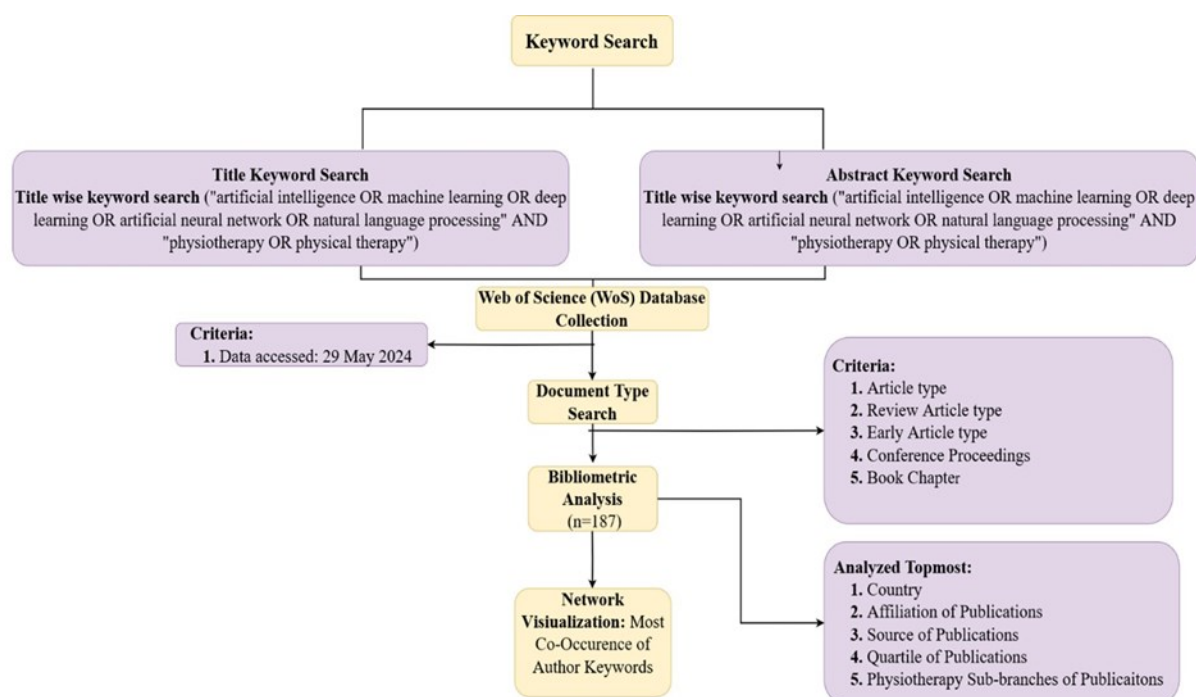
Keyword Search

Title Keyword Search
Title wise keyword search ("artificial intelligence OR machine learning OR deep learning OR artificial neural network OR natural language processing" AND "physiotherapy OR physical therapy")

Abstract Keyword Search
Title wise keyword search ("artificial intelligence OR machine learning OR deep learning OR artificial neural network OR natural language processing" AND "physiotherapy OR physical therapy")

Web of Science (WoS) Database Collection

Criteria:
1. Data accessed: 29 May 2024

Document Type Search

Criteria:
1. Article type
2. Review Article type
3. Early Article type
4. Conference Proceedings
5. Book Chapter

Bibliometric Analysis (n=187)

Analyzed Topmost:
1. Country
2. Affiliation of Publications
3. Source of Publications
4. Quartile of Publications
5. Physiotherapy Sub-branches of Publicaitons

Network Visualization: Most Co-Occurence of Author Keywords